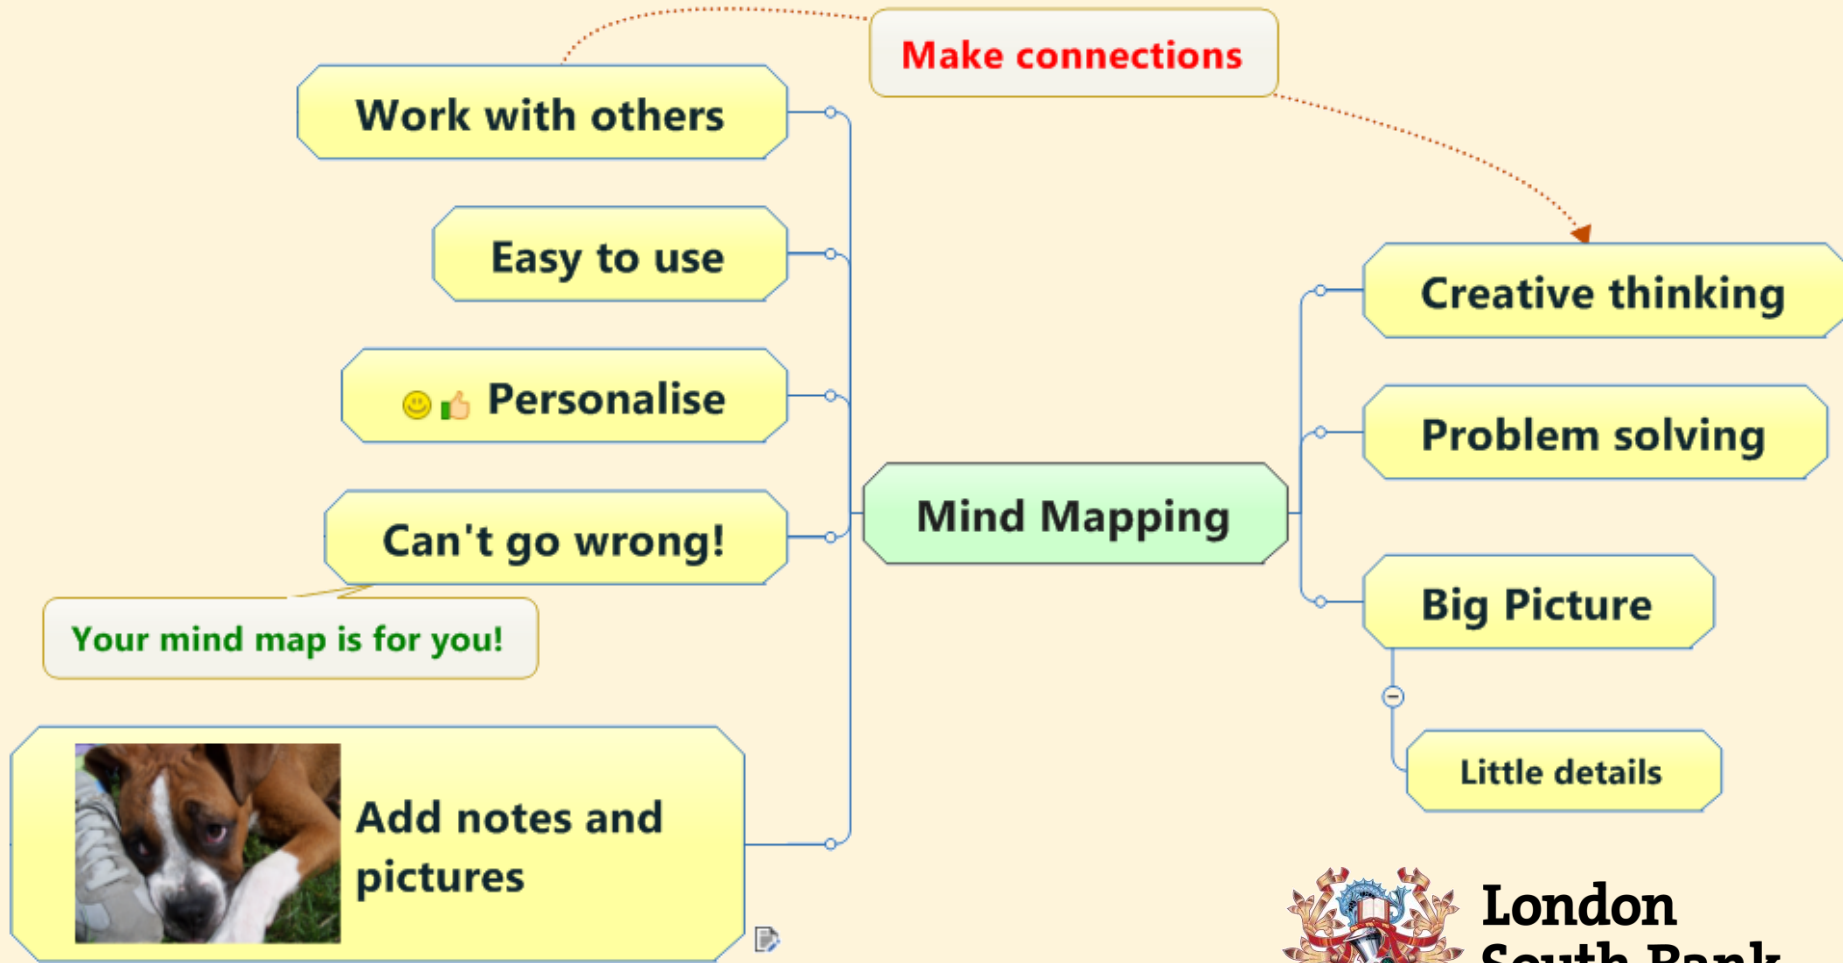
Make connections

Work with others

Easy to use

Personalise

Can't go wrong!

Your mind map is for you!

Add notes and pictures

Mind Mapping

Creative thinking

Problem solving

Big Picture

Little details

London
South Bank